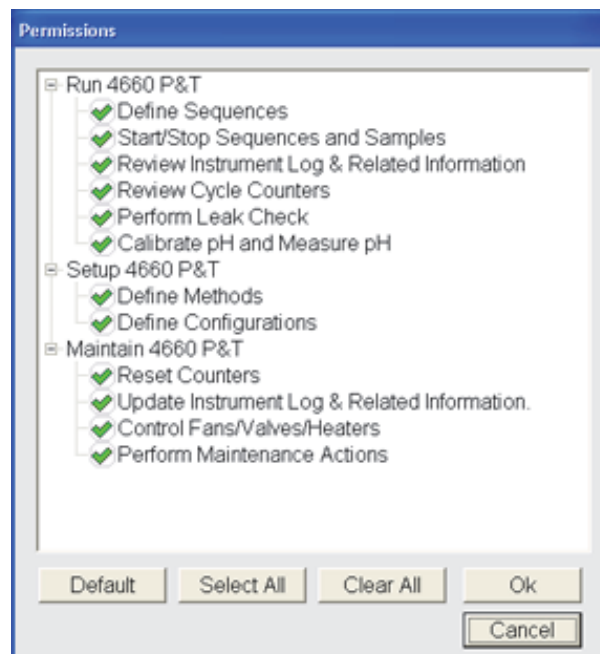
Permissions

Run 4660 P&T
Define Sequences
Start/Stop Sequences and Samples
Review Instrument Log & Related Information
Review Cycle Counters
Perform Leak Check
Calibrate pH and Measure pH
Setup 4660 P&T
Define Methods
Define Configurations
Maintain 4660 P&T
Reset Counters
Update Instrument Log & Related Information.
Control Fans/Valves/Heaters
Perform Maintenance Actions

Default
Select All
Clear All
Ok
Cancel